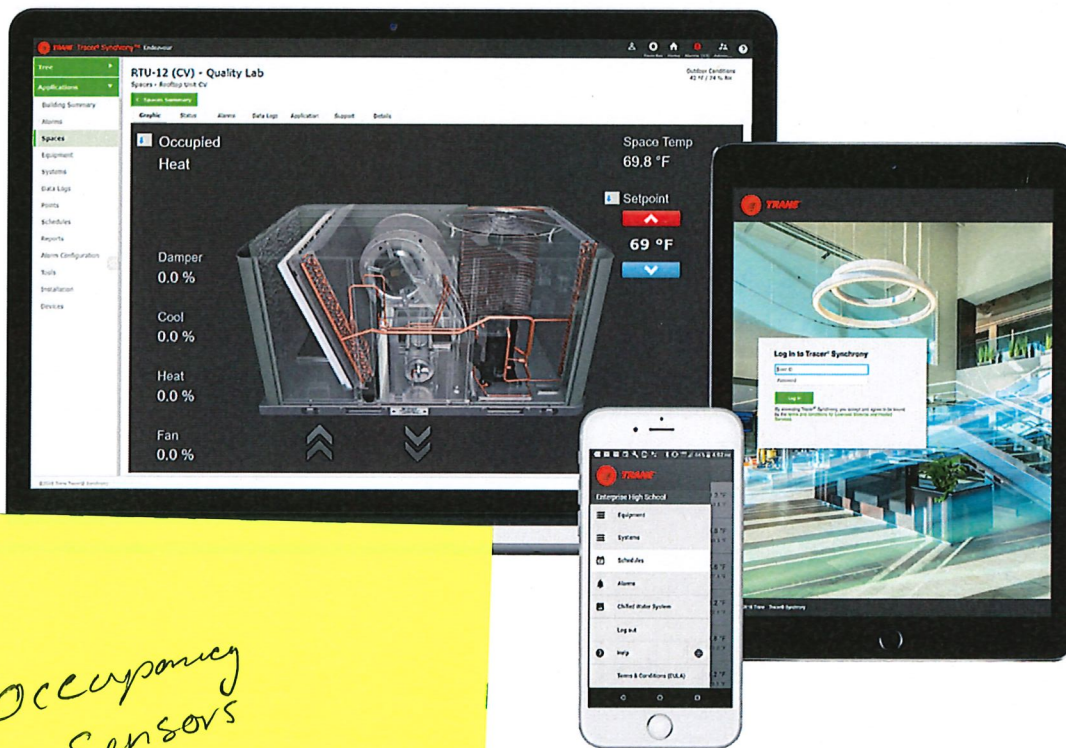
TRANE Tracer Synchrony™ Endeavour

Tree
Applications
Building Summary
Alarms
Spaces
Equipment
Systems
Data Logs
Points
Schedules
Reports
Alarm Configuration
Tools
Installation
Devices

RTU-12 (CV) - Quality Lab
Spaces • Rooftop Unit CV

Outdoor Conditions
41 °F / 74 % RH

Spaces Summary

Graphic Status Alarms Data Logs Application Support Details

Occupied
Heat

Space Temp
69.8 °F

Setpoint
69 °F

Damper
0.0 %

Cool
0.0 %

Heat
0.0 %

Fan
0.0 %

©2018 Trane Tracer® Synchrony

TRANE

Log in to Tracer® Synchrony
User ID
Password
Log in
By accessing Tracer® Synchrony, you accept and agree to be bound by the terms and conditions for Licensed Software and Hosted Services

©2018 Trane Tracer® Synchrony

TRANE
Enterprise High School
Equipment
Systems
Schedules
Alarms
Chilled Water System
Log out
Help
Terms & Conditions (EULA)

Occupancy
Sensors